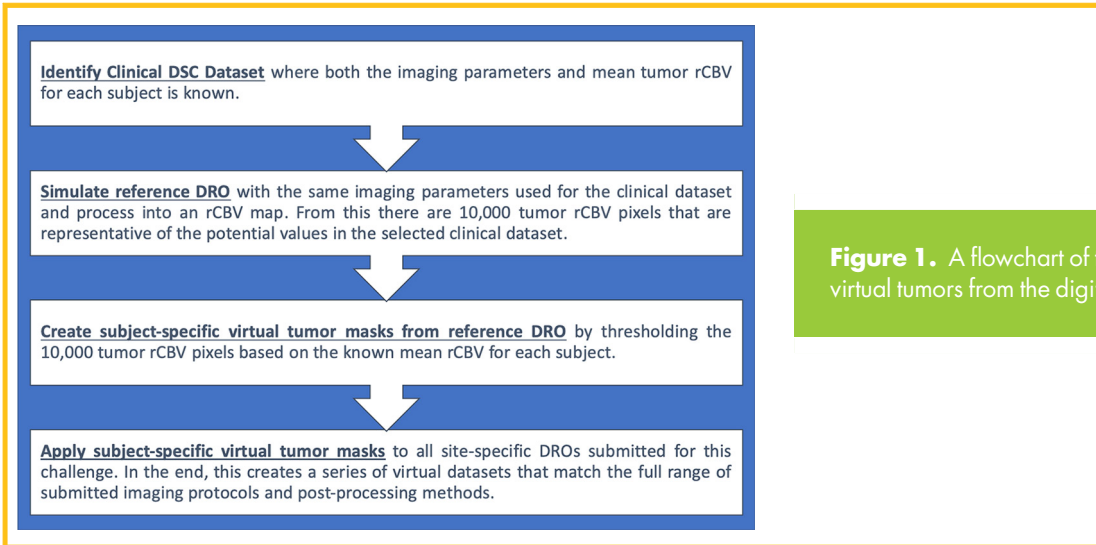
Identify Clinical DSC Dataset where both the imaging parameters and mean tumor rCBV for each subject is known.

Simulate reference DRO with the same imaging parameters used for the clinical dataset and process into an rCBV map. From this there are 10,000 tumor rCBV pixels that are representative of the potential values in the selected clinical dataset.

Create subject-specific virtual tumor masks from reference DRO by thresholding the 10,000 tumor rCBV pixels based on the known mean rCBV for each subject.

Apply subject-specific virtual tumor masks to all site-specific DROs submitted for this challenge. In the end, this creates a series of virtual datasets that match the full range of submitted imaging protocols and post-processing methods.

Figure 1. A flowchart of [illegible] virtual tumors from the digi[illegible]